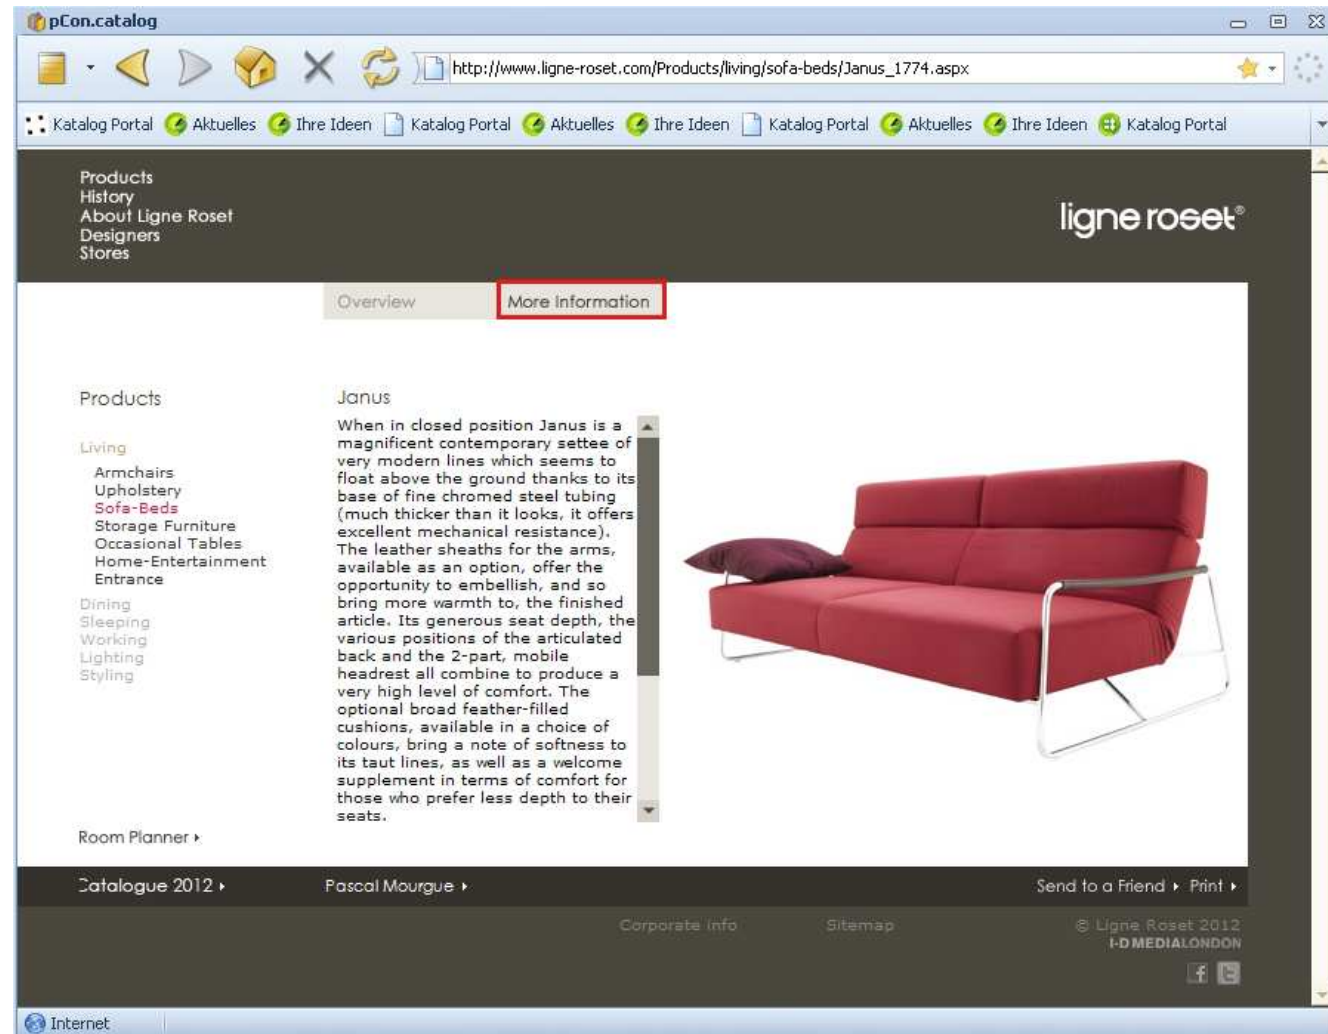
pCon.catalog

http://www.ligne-roset.com/Products/living/sofa-beds/Janus_1774.aspx

Katalog Portal Aktuelles Ihre Ideen Katalog Portal Aktuelles Ihre Ideen Katalog Portal Aktuelles Ihre Ideen Katalog Portal

Products
History
About Ligne Roset
Designers
Stores

ligne roset®

Overview More Information

Products

Living
Armchairs
Upholstery
Sofa-Beds
Storage Furniture
Occasional Tables
Home-Entertainment
Entrance
Dining
Sleeping
Working
Lighting
Styling

Janus

When in closed position Janus is a magnificent contemporary settee of very modern lines which seems to float above the ground thanks to its base of fine chromed steel tubing (much thicker than it looks, it offers excellent mechanical resistance). The leather sheaths for the arms, available as an option, offer the opportunity to embellish, and so bring more warmth to, the finished article. Its generous seat depth, the various positions of the articulated back and the 2-part, mobile headrest all combine to produce a very high level of comfort. The optional broad feather-filled cushions, available in a choice of colours, bring a note of softness to its taut lines, as well as a welcome supplement in terms of comfort for those who prefer less depth to their seats.

Room Planner ▸

Catalogue 2012 ▸ Pascal Mourgue ▸ Send to a Friend ▸ Print ▸

Corporate info Sitemap © Ligne Roset 2012
I-D MEDIALONDON

Internet